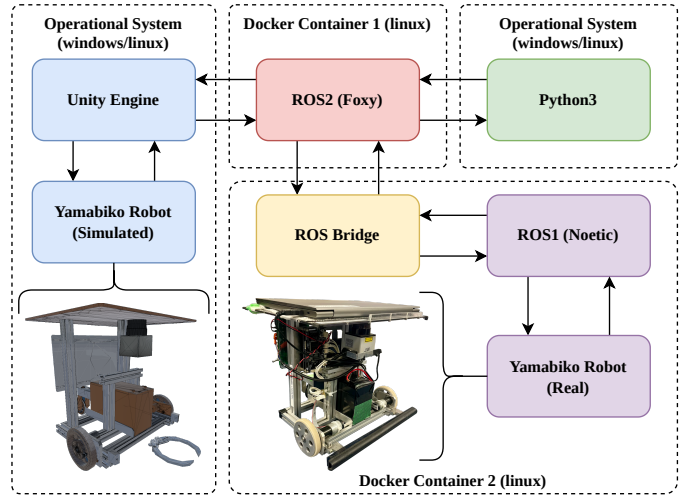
Operational System (windows/linux)

Unity Engine

Yamabiko Robot (Simulated)

Docker Container 1 (linux)

ROS2 (Foxy)

Operational System (windows/linux)

Python3

ROS Bridge

ROS1 (Noetic)

Yamabiko Robot (Real)

Docker Container 2 (linux)